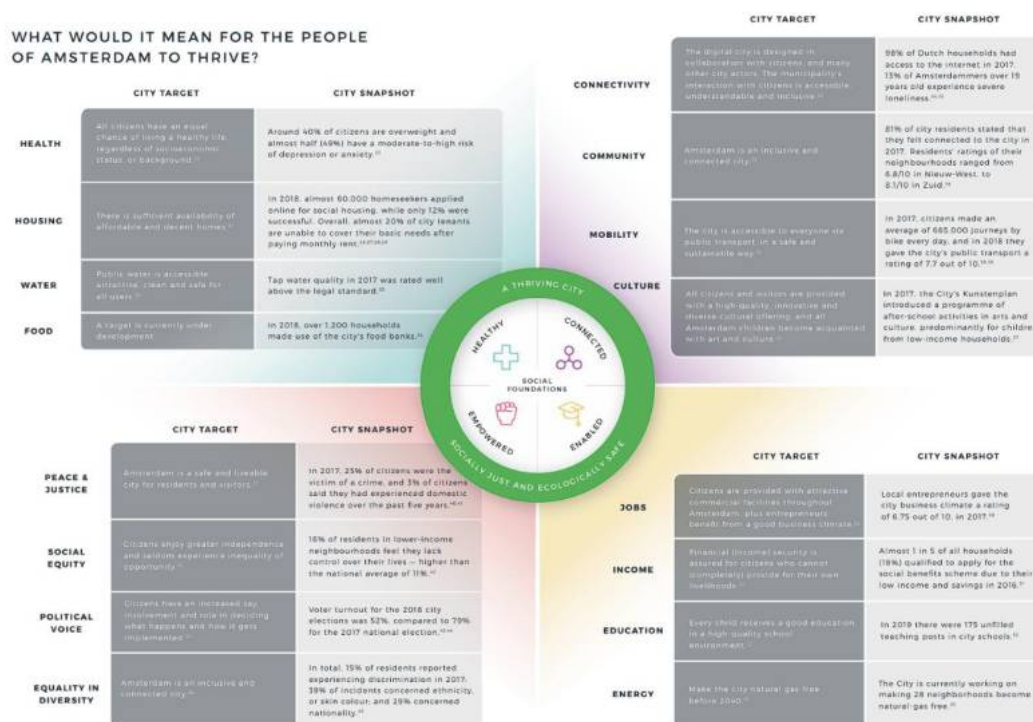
WHAT WOULD IT MEAN FOR THE PEOPLE OF AMSTERDAM TO THRIVE?

| | CITY TARGET | CITY SNAPSHOT |
|---|---|---|
| HEALTH | All citizens have an equal chance of living a healthy life, regardless of socioeconomic status, or background. | Around 40% of citizens are overweight and almost half (49%) have a moderate-to-high risk of depression or anxiety. |
| HOUSING | There is sufficient availability of affordable and decent homes. | In 2018, almost 60,000 homeseekers applied online for social housing, while only 12% were successful. Overall, almost 20% of city tenants are unable to cover their basic needs after paying monthly rent. |
| WATER | Public water is accessible, attractive, clean and safe for all users. | Tap water quality in 2017 was rated well above the legal standard. |
| FOOD | A target is currently under development. | In 2018, over 1,200 households made use of the city's food banks. |

| | CITY TARGET | CITY SNAPSHOT |
|---|---|---|
| CONNECTIVITY | The digital city is designed in collaboration with citizens, and many other city actors. The municipality's interaction with citizens is accessible, understandable and inclusive. | 98% of Dutch households had access to the internet in 2017. 13% of Amsterdammers over 19 years old experience severe loneliness. |
| COMMUNITY | Amsterdam is an inclusive and connected city. | 81% of city residents stated that they felt connected to the city in 2017. Residents' ratings of their neighbourhoods ranged from 6.8/10 in Nieuw-West, to 8.1/10 in Zuid. |
| MOBILITY | The city is accessible to everyone via public transport in a safe and sustainable way. | In 2017, citizens made an average of 665,000 journeys by bike every day, and in 2018 they gave the city's public transport a rating of 7.7 out of 10. |
| CULTURE | All citizens and visitors are provided with a high-quality, innovative and diverse cultural offering, and all Amsterdam children become acquainted with art and culture. | In 2017, the City's Kunstenplan introduced a programme of after-school activities in arts and culture, predominantly for children from low-income households. |

A THRIVING CITY
HEALTHY
CONNECTED
SOCIAL FOUNDATIONS
EMPOWERED
ENABLED
SOCIALLY JUST AND ECOLOGICALLY SAFE

| | CITY TARGET | CITY SNAPSHOT |
|---|---|---|
| PEACE & JUSTICE | Amsterdam is a safe and liveable city for residents and visitors. | In 2017, 25% of citizens were the victim of a crime, and 3% of citizens said they had experienced domestic violence over the past five years. |
| SOCIAL EQUITY | Citizens enjoy greater independence and seldom experience inequality of opportunity. | 16% of residents in lower-income neighbourhoods feel they lack control over their lives — higher than the national average of 11%. |
| POLITICAL VOICE | Citizens have an increased say, involvement and role in deciding what happens and how it gets implemented. | Voter turnout for the 2018 city elections was 52%, compared to 79% for the 2017 national election. |
| EQUALITY IN DIVERSITY | Amsterdam is an inclusive and connected city. | In total, 15% of residents reported experiencing discrimination in 2017. 39% of incidents concerned ethnicity, or skin colour, and 25% concerned nationality. |

| | CITY TARGET | CITY SNAPSHOT |
|---|---|---|
| JOBS | Citizens are provided with attractive commercial facilities throughout Amsterdam, plus entrepreneurs benefit from a good business climate. | Local entrepreneurs gave the city business climate a rating of 6.75 out of 10, in 2017. |
| INCOME | Financial (income) security is assured for citizens who cannot (completely) provide for their own livelihoods. | Almost 1 in 5 of all households (18%) qualified to apply for the social benefits scheme due to their low income and savings in 2016. |
| EDUCATION | Every child receives a good education in a high-quality school environment. | In 2019 there were 175 unfilled teaching posts in city schools. |
| ENERGY | Make the city natural gas free before 2040. | The City is currently working on making 28 neighborhoods become natural-gas free. |